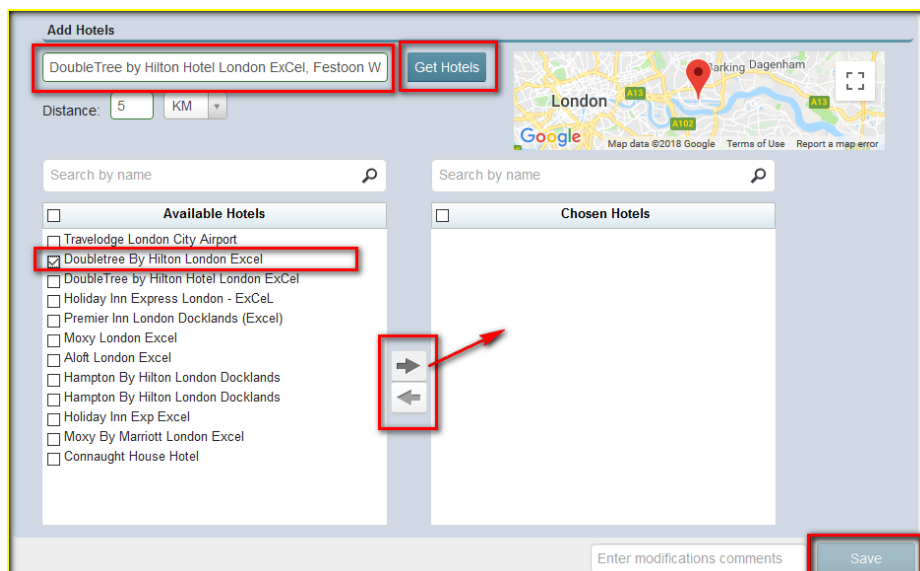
Add Hotels

DoubleTree by Hilton Hotel London ExCel, Festoon W

Get Hotels

Distance: 5 KM

Barking Dagenham

London

A13

A102

A13

Google

Map data ©2018 Google Terms of Use Report a map error

Search by name

Search by name

Available Hotels

Chosen Hotels

Travelodge London City Airport
Doubletree By Hilton London Excel
DoubleTree by Hilton Hotel London ExCel
Holiday Inn Express London - ExCeL
Premier Inn London Docklands (Excel)
Moxy London Excel
Aloft London Excel
Hampton By Hilton London Docklands
Hampton By Hilton London Docklands
Holiday Inn Exp Excel
Moxy By Marriott London Excel
Connaught House Hotel

Enter modifications comments

Save